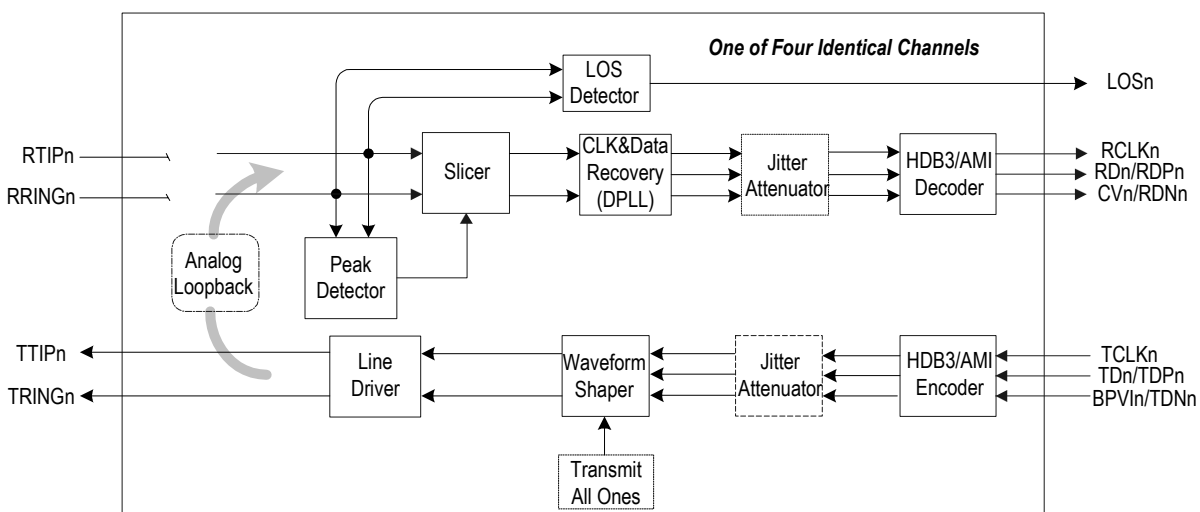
One of Four Identical Channels

LOS Detector

LOSn

RTIPn

RRINGn

Slicer

CLK&Data Recovery (DPLL)

Jitter Attenuator

HDB3/AMI Decoder

RCLKn

RDn/RDPn

CVn/RDNn

Analog Loopback

Peak Detector

TTIPn

TRINGn

Line Driver

Waveform Shaper

Jitter Attenuator

HDB3/AMI Encoder

TCLKn

TDn/TDPn

BPVIn/TDNn

Transmit All Ones